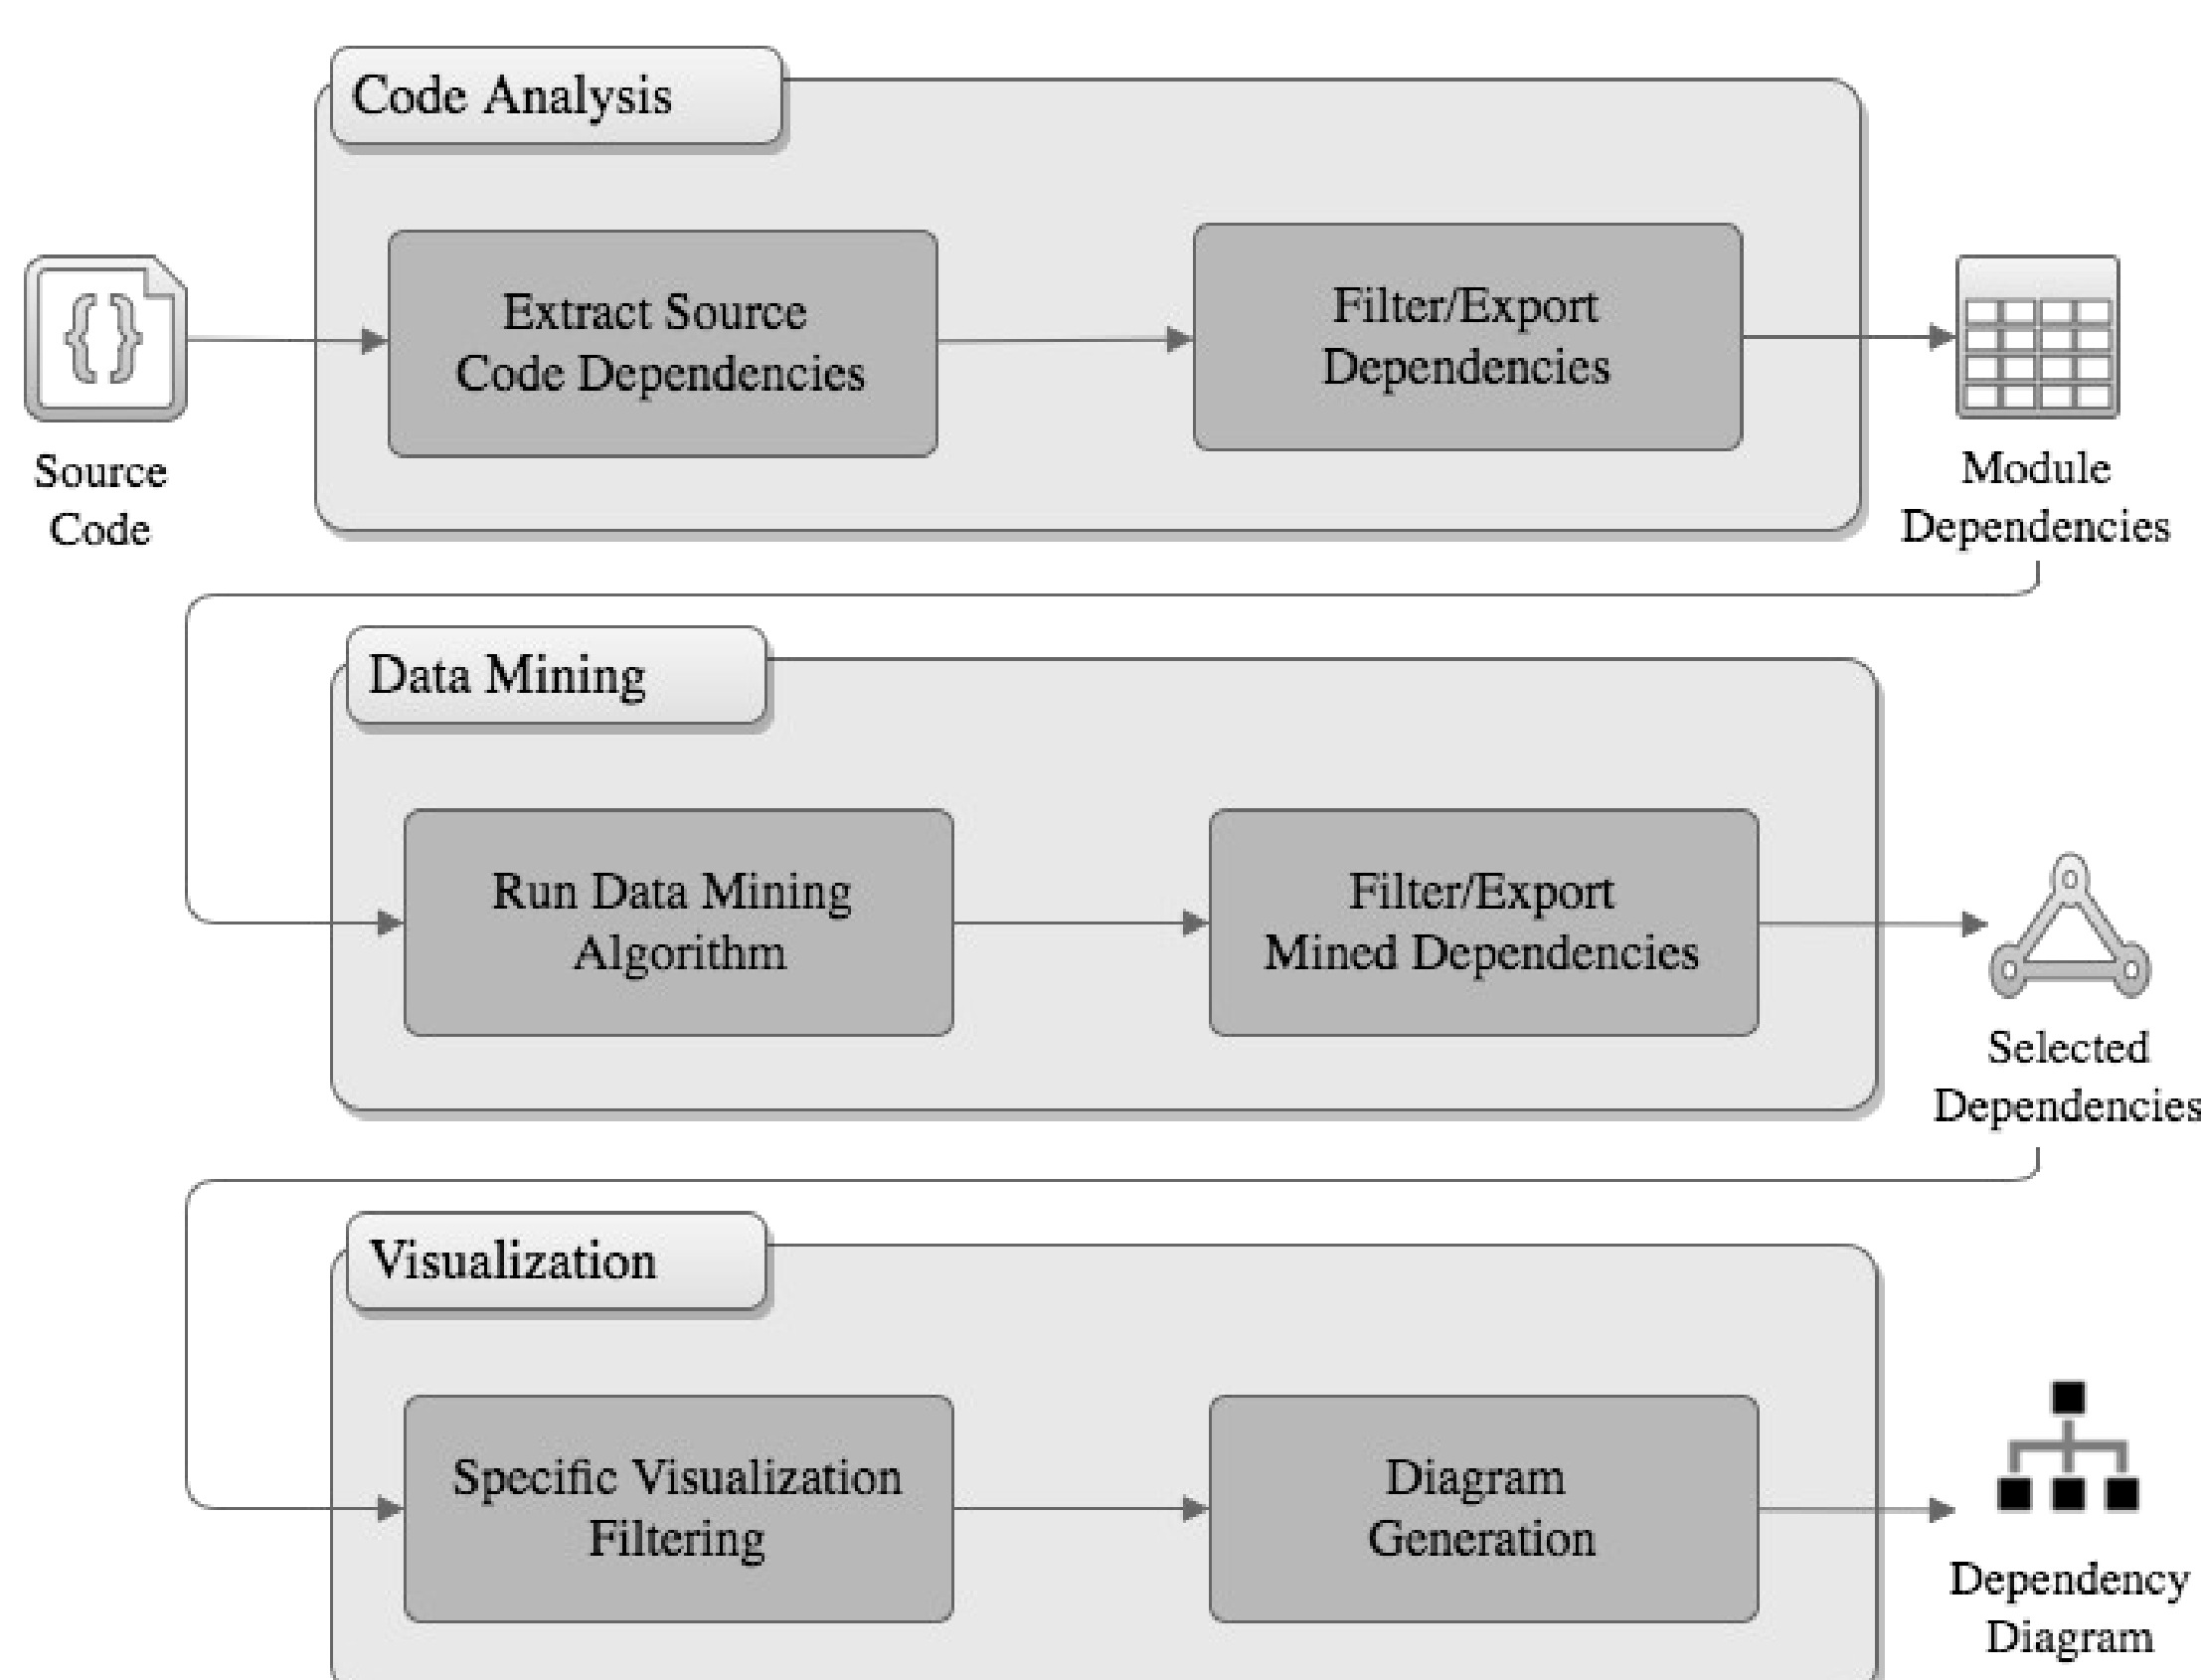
Code Analysis

Source Code

Extract Source Code Dependencies

Filter/Export Dependencies

Module Dependencies

Data Mining

Run Data Mining Algorithm

Filter/Export Mined Dependencies

Selected Dependencies

Visualization

Specific Visualization Filtering

Diagram Generation

Dependency Diagram